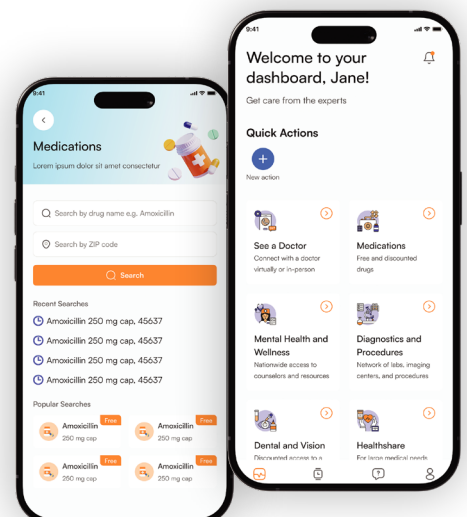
9:41

Medications

Lorem ipsum dolor sit amet consectetur

Search by drug name e.g. Amoxicillin

Search by ZIP code

Search

Recent Searches

Amoxicillin 250 mg cap, 45637

Amoxicillin 250 mg cap, 45637

Amoxicillin 250 mg cap, 45637

Amoxicillin 250 mg cap, 45637

Popular Searches

Free
Amoxicillin
250 mg cap

Free
Amoxicillin
250 mg cap

Free
Amoxicillin
250 mg cap

Free
Amoxicillin
250 mg cap

9:41

Welcome to your dashboard, Jane!

Get care from the experts

Quick Actions

New action

See a Doctor
Connect with a doctor virtually or in-person

Medications
Free and discounted drugs

Mental Health and Wellness
Nationwide access to counselors and resources

Diagnostics and Procedures
Network of labs, imaging centers, and procedures

Dental and Vision
Discounted access to a

Healthshare
For large medical needs